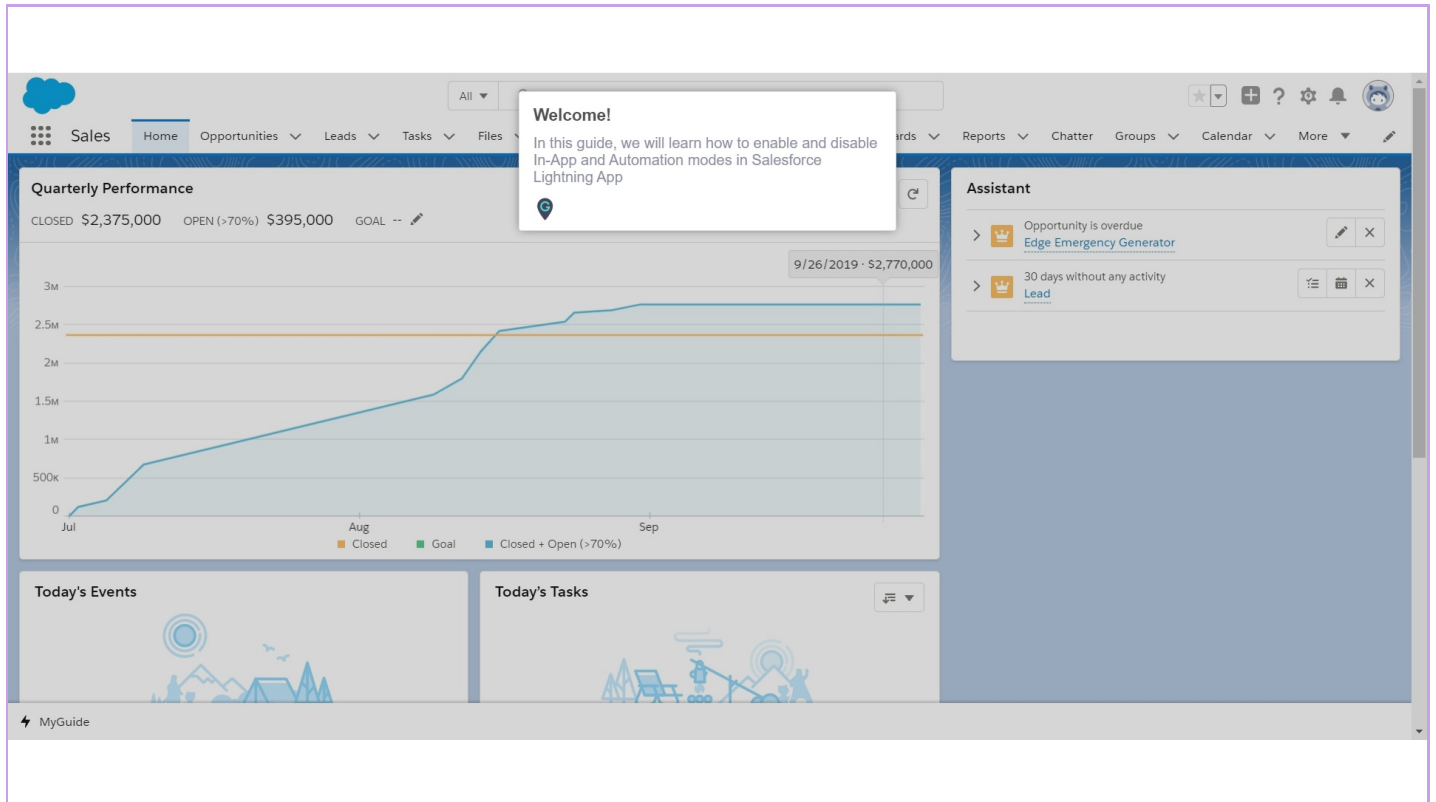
All

Sales Home Opportunities Leads Tasks Files ards Reports Chatter Groups Calendar More

Welcome!

In this guide, we will learn how to enable and disable In-App and Automation modes in Salesforce Lightning App

Quarterly Performance

CLOSED $2,375,000 OPEN (>70%) $395,000 GOAL --

9/26/2019 · $2,770,000

3M
2.5M
2M
1.5M
1M
500K
0

Jul Aug Sep

Closed Goal Closed + Open (>70%)

Assistant

Opportunity is overdue
Edge Emergency Generator

30 days without any activity
Lead

Today's Events

Today's Tasks

MyGuide